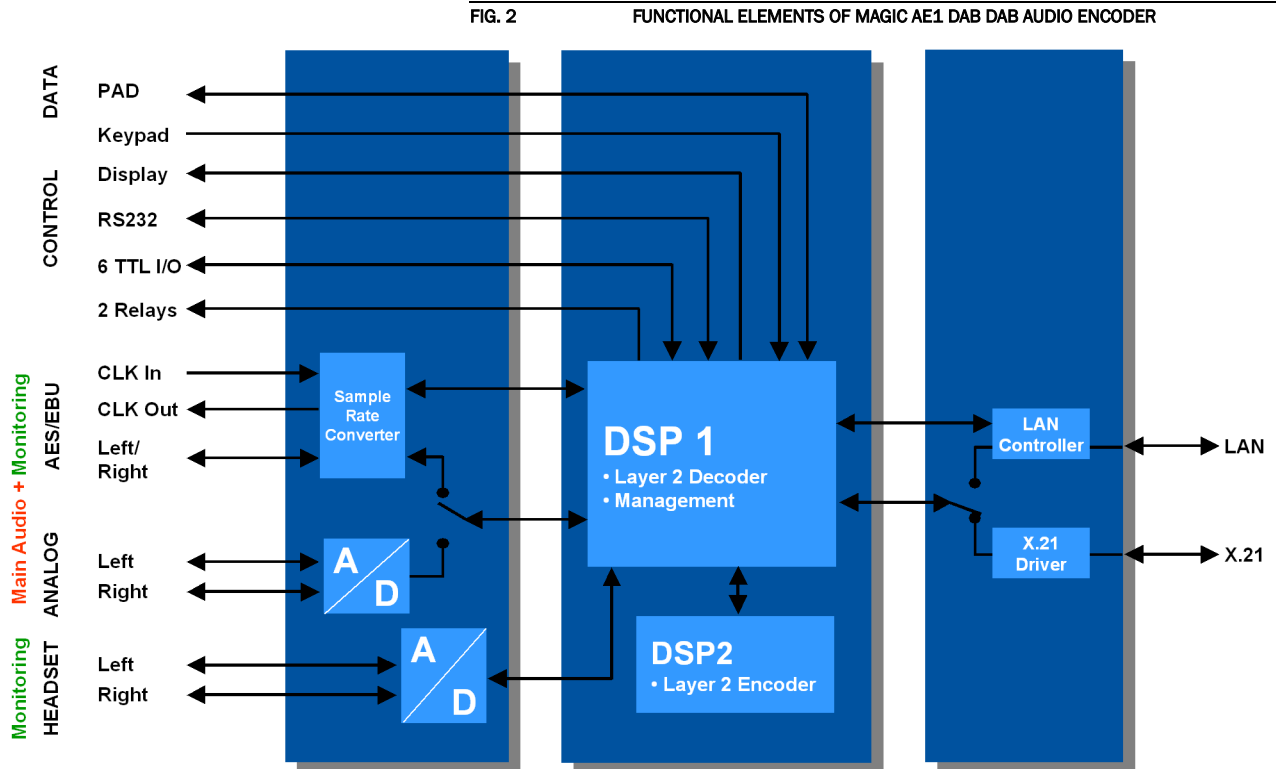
FIG. 2 FUNCTIONAL ELEMENTS OF MAGIC AE1 DAB DAB AUDIO ENCODER

DATA
PAD

CONTROL
Keypad
Display
RS232
6 TTL I/O
2 Relays

Main Audio + Monitoring
AES/EBU
CLK In
CLK Out
Left/ Right

ANALOG
Left
Right

Monitoring
HEADSET
Left
Right

Sample Rate Converter

A
D

A
D

DSP 1
• Layer 2 Decoder
• Management

DSP2
• Layer 2 Encoder

LAN Controller

X.21 Driver

LAN

X.21